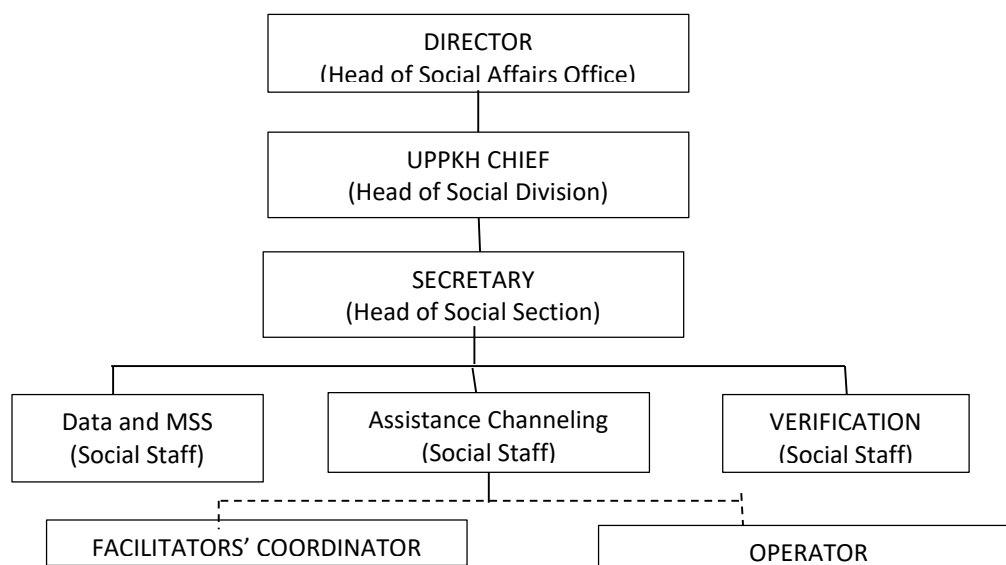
DIRECTOR
(Head of Social Affairs Office)

UPPKH CHIEF
(Head of Social Division)

SECRETARY
(Head of Social Section)

Data and MSS
(Social Staff)

Assistance Channeling
(Social Staff)

VERIFICATION
(Social Staff)

FACILITATORS' COORDINATOR

OPERATOR